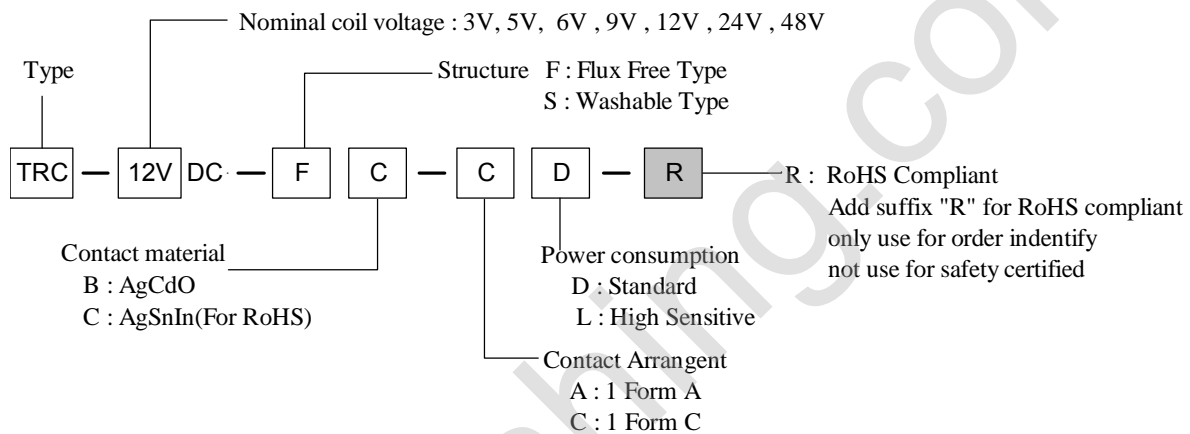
Nominal coil voltage : 3V, 5V, 6V , 9V , 12V , 24V , 48V

Type

Structure F : Flux Free Type
S : Washable Type

TRC — 12V DC — F C — C D — R

R : RoHS Compliant
Add suffix "R" for RoHS compliant
only use for order indentify
not use for safety certified

Contact material
B : AgCdO
C : AgSnIn(For RoHS)

Power consumption
D : Standard
L : High Sensitive

Contact Arrangent
A : 1 Form A
C : 1 Form C